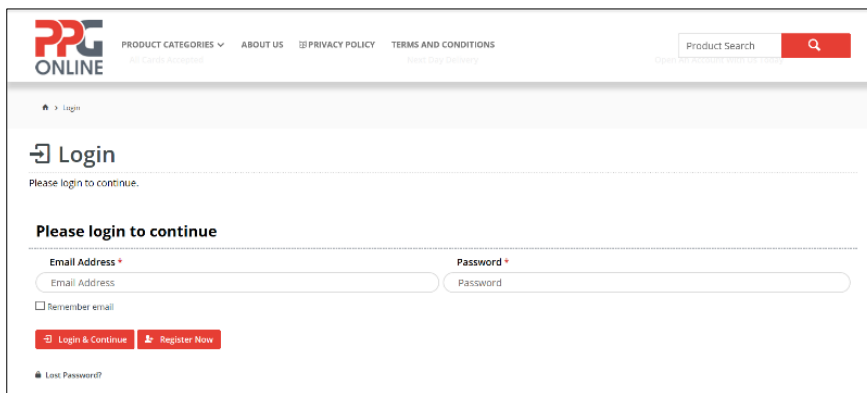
PPG ONLINE

PRODUCT CATEGORIES ABOUT US PRIVACY POLICY TERMS AND CONDITIONS

All Cards Accepted Next Day Delivery Open an Account With Us Today

Product Search

Login

Login

Please login to continue.

Please login to continue

Email Address *

Email Address

Password *

Password

Remember email

Login & Continue

Register Now

Lost Password?